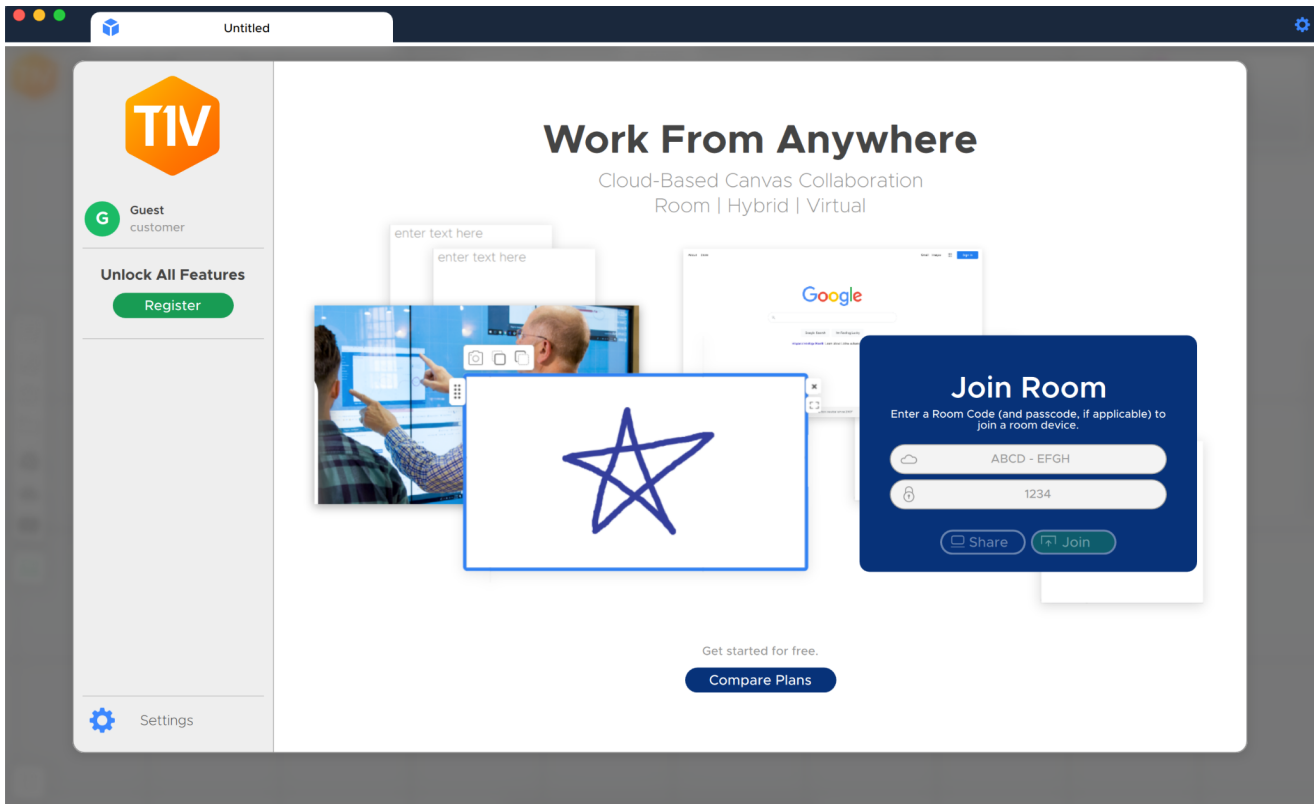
Untitled

T1V

G Guest
customer

Unlock All Features

Register

Settings

Work From Anywhere

Cloud-Based Canvas Collaboration
Room | Hybrid | Virtual

enter text here

enter text here

Google

Join Room

Enter a Room Code (and passcode, if applicable) to join a room device.

ABCD - EFGH

1234

Share

Join

Get started for free.

Compare Plans